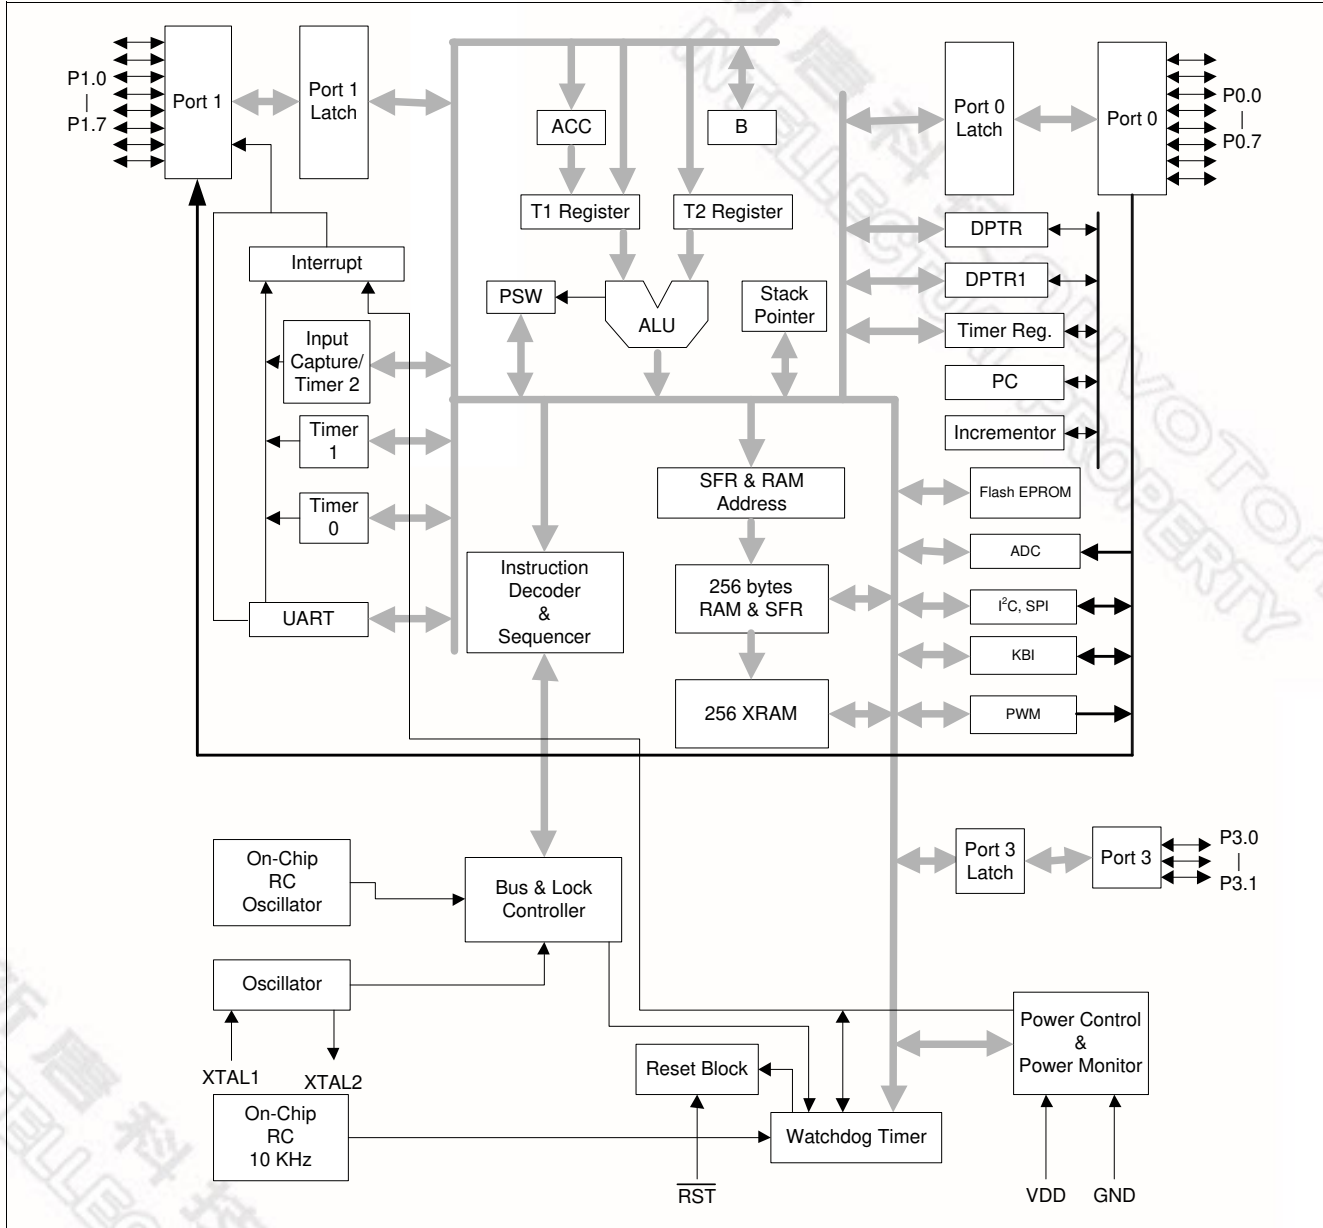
P1.0
|
P1.7
Port 1
Port 1 Latch
ACC
B
Port 0 Latch
Port 0
P0.0
|
P0.7
T1 Register
T2 Register
DPTR
DPTR1
Interrupt
PSW
ALU
Stack Pointer
Timer Reg.
Input Capture/ Timer 2
PC
Timer 1
Incrementor
SFR & RAM Address
Flash EPROM
Timer 0
ADC
Instruction Decoder & Sequencer
256 bytes RAM & SFR
$I^2C$, SPI
UART
KBI
256 XRAM
PWM
Port 3 Latch
Port 3
P3.0
|
P3.1
On-Chip RC Oscillator
Bus & Lock Controller
Oscillator
Power Control & Power Monitor
Reset Block
XTAL1
XTAL2
On-Chip RC 10 KHz
Watchdog Timer
$\overline{RST}$
VDD
GND